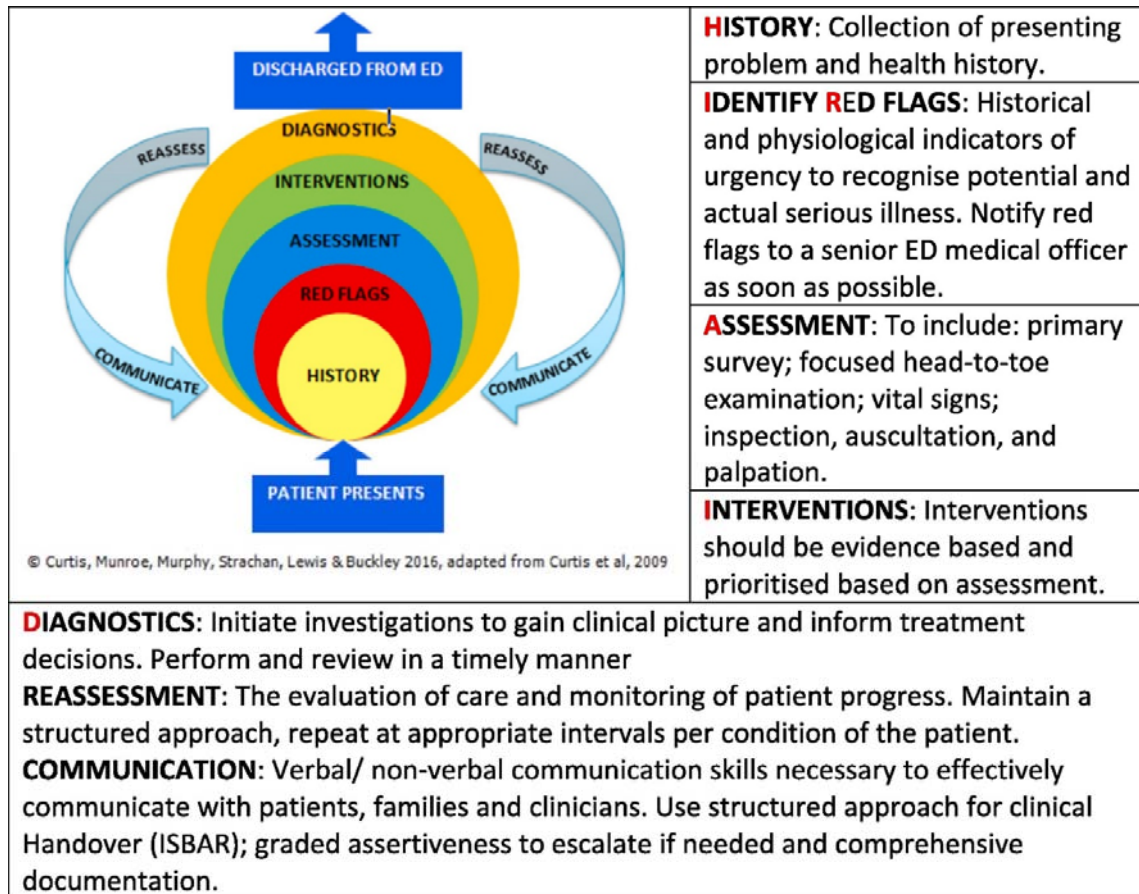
DISCHARGED FROM ED

DIAGNOSTICS

REASSESS

REASSESS

INTERVENTIONS

ASSESSMENT

RED FLAGS

HISTORY

COMMUNICATE

COMMUNICATE

PATIENT PRESENTS

© Curtis, Munroe, Murphy, Strachan, Lewis & Buckley 2016, adapted from Curtis et al, 2009

| |
|---|
| HISTORY: Collection of presenting problem and health history. |
| IDENTIFY RED FLAGS: Historical and physiological indicators of urgency to recognise potential and actual serious illness. Notify red flags to a senior ED medical officer as soon as possible. |
| ASSESSMENT: To include: primary survey; focused head-to-toe examination; vital signs; inspection, auscultation, and palpation. |
| INTERVENTIONS: Interventions should be evidence based and prioritised based on assessment. |

DIAGNOSTICS: Initiate investigations to gain clinical picture and inform treatment decisions. Perform and review in a timely manner
REASSESSMENT: The evaluation of care and monitoring of patient progress. Maintain a structured approach, repeat at appropriate intervals per condition of the patient.
COMMUNICATION: Verbal/ non-verbal communication skills necessary to effectively communicate with patients, families and clinicians. Use structured approach for clinical Handover (ISBAR); graded assertiveness to escalate if needed and comprehensive documentation.